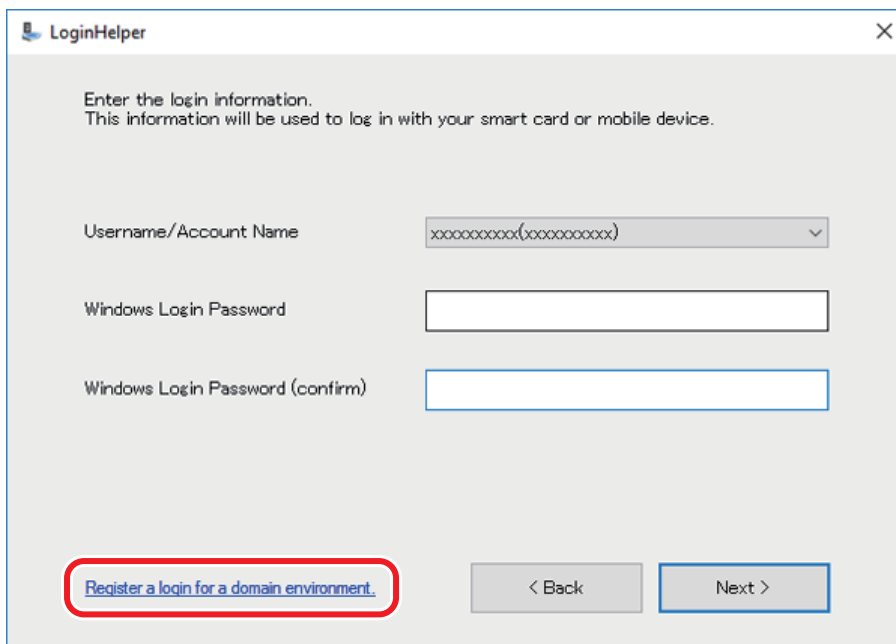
LoginHelper

×

Enter the login information.
This information will be used to log in with your smart card or mobile device.

Username/Account Name

xxxxxxxxxx(xxxxxxxxxx)

Windows Login Password

Windows Login Password (confirm)

Register a login for a domain environment.

< Back

Next >